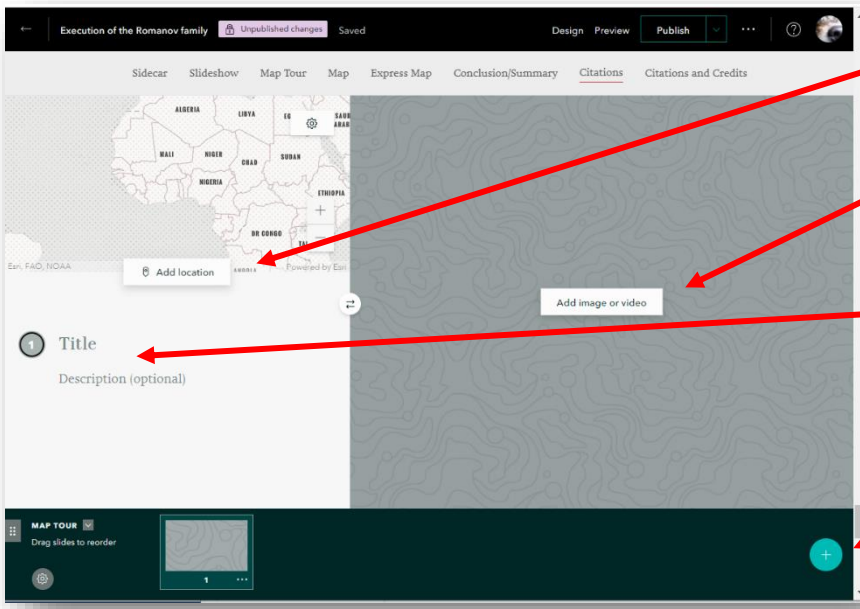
Execution of the Romanov family Unpublished changes Saved

Design Preview Publish

Sidecar Slideshow Map Tour Map Express Map Conclusion/Summary Citations Citations and Credits

ALGERIA LIBYA EG SAUDI ARABIA
MALI NIGER CHAD SUDAN
NIGERIA ETHIOPIA
DR CONGO
Esri, FAO, NOAA Powered by Esri

Add location

Add image or video

1 Title

Description (optional)

MAP TOUR
Drag slides to reorder

1